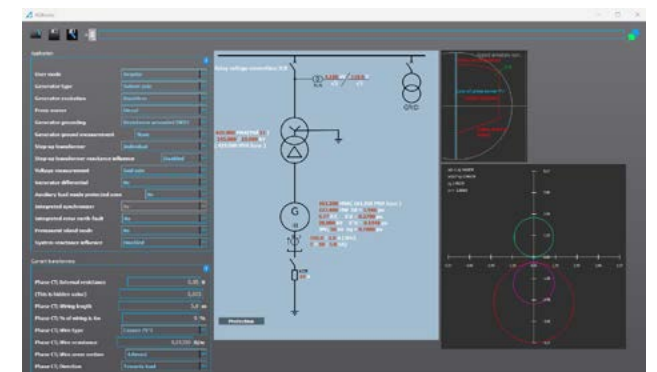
Application

User mode
Generator type
Generator excitation
Prime mover
Generator grounding
Generator ground measurement
Step-up transformer
Step-up transformer reactance influence
Voltage measurement
Generator differential
Auxiliary load
Integrated synchronizer
Integrated rotor earth fault
Permanent island mode
System reactance influence

Current transformers

Phase CT burden resistance
Phase CT wiring length
Phase CT % of wiring
Phase CT wire type
Phase CT wire resistance
Phase CT wire cross section
Phase CT direction

GRID

Protection